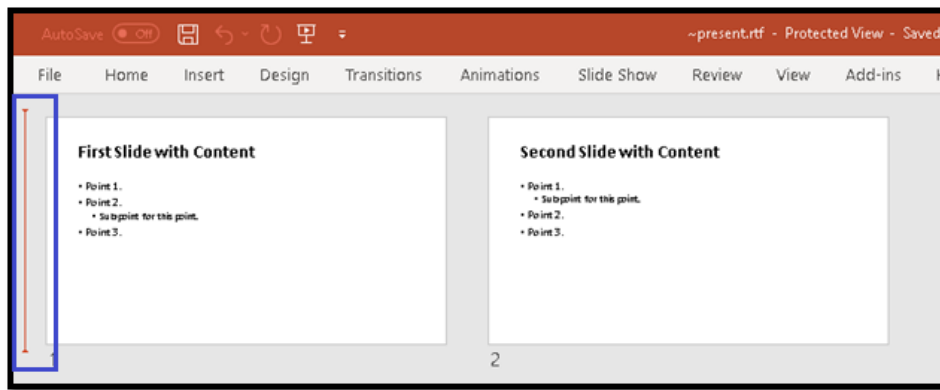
AutoSave Off

~present.rtf - Protected View - Saved

File Home Insert Design Transitions Animations Slide Show Review View Add-ins

First Slide with Content

- Point 1.
- Point 2.
  - Subpoint for this point.
- Point 3.

1

Second Slide with Content

- Point 1.
  - Subpoint for this point.
- Point 2.
- Point 3.

2